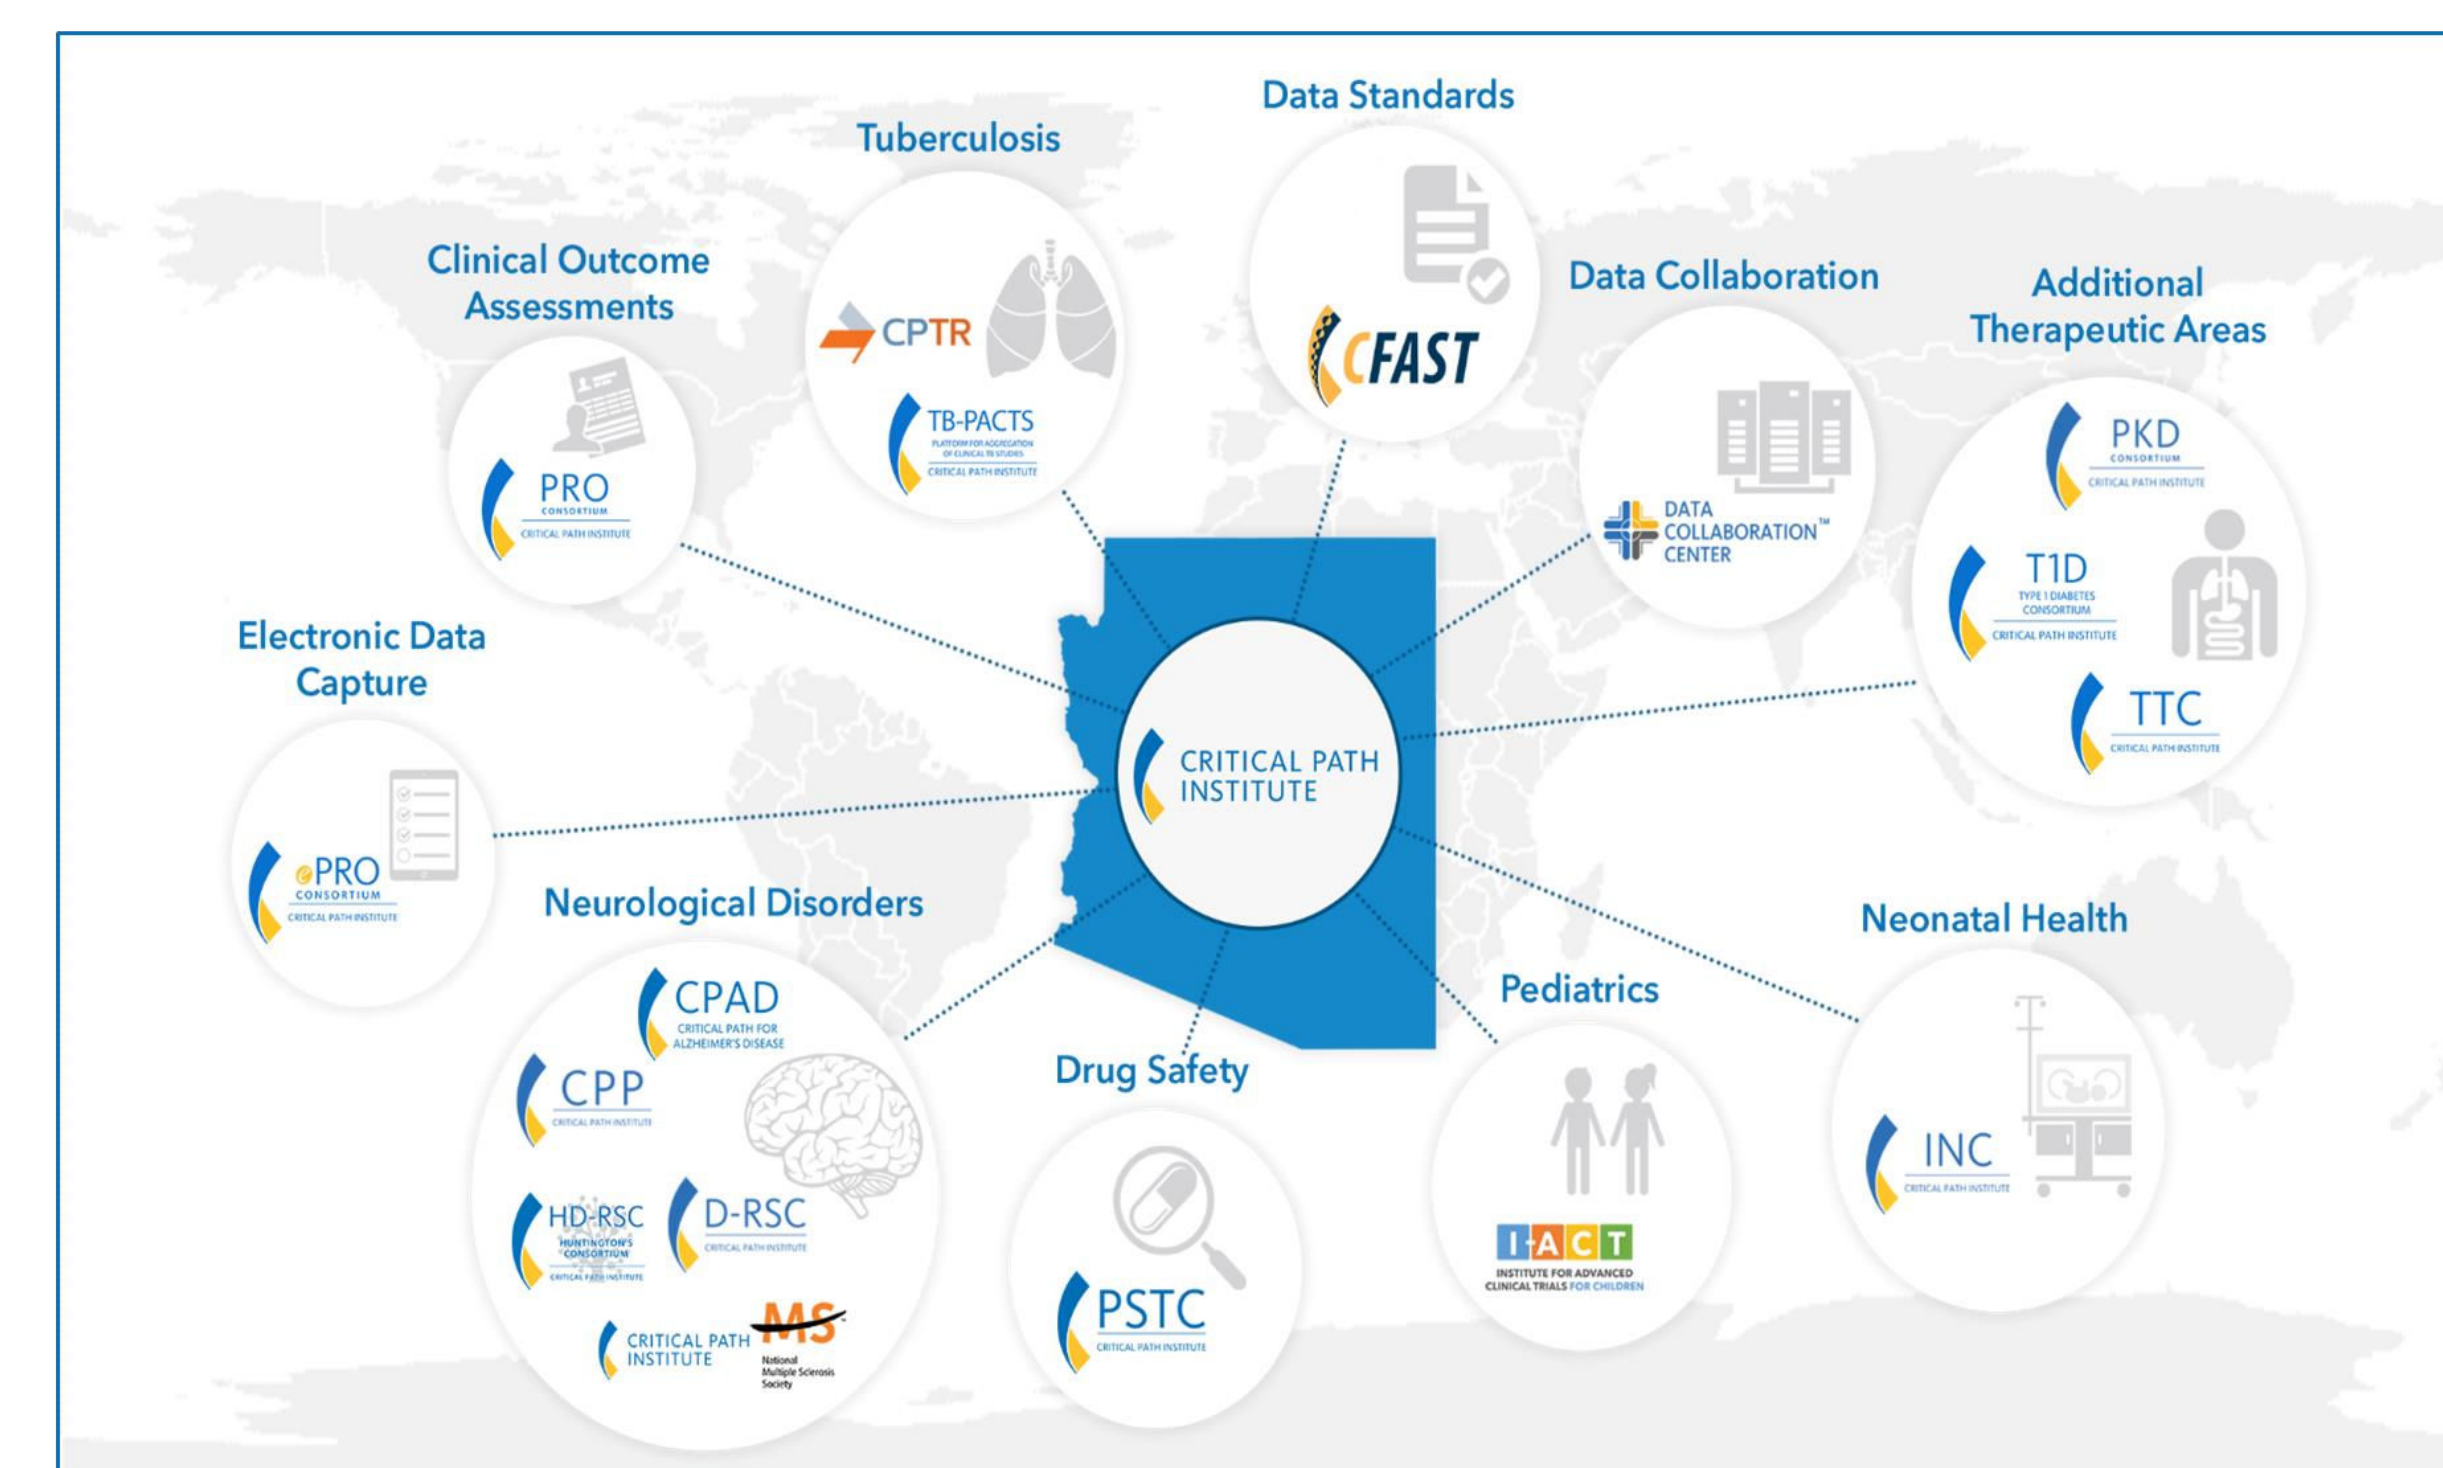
Data Standards

Tuberculosis

Clinical Outcome Assessments

CPTR

TB-PACTS
PLATFORM FOR AGGREGATION OF CLINICAL TB STUDIES
CRITICAL PATH INSTITUTE

CFAST

Data Collaboration

Additional Therapeutic Areas

PRO
CONSORTIUM
CRITICAL PATH INSTITUTE

DATA COLLABORATION™ CENTER

PKD
CONSORTIUM
CRITICAL PATH INSTITUTE

T1D
TYPE 1 DIABETES CONSORTIUM
CRITICAL PATH INSTITUTE

TTC
CRITICAL PATH INSTITUTE

Electronic Data Capture

CRITICAL PATH INSTITUTE

ePRO
CONSORTIUM
CRITICAL PATH INSTITUTE

Neurological Disorders

Neonatal Health

Pediatrics

CPAD
CRITICAL PATH FOR ALZHEIMER'S DISEASE

CPP
CRITICAL PATH INSTITUTE

Drug Safety

INC
CRITICAL PATH INSTITUTE

HD-RSC
HUNTINGTON'S CONSORTIUM
CRITICAL PATH INSTITUTE

D-RSC
CRITICAL PATH INSTITUTE

I-ACT
INSTITUTE FOR ADVANCED CLINICAL TRIALS FOR CHILDREN

PSTC
CRITICAL PATH INSTITUTE

CRITICAL PATH INSTITUTE

MS
National Multiple Sclerosis Society